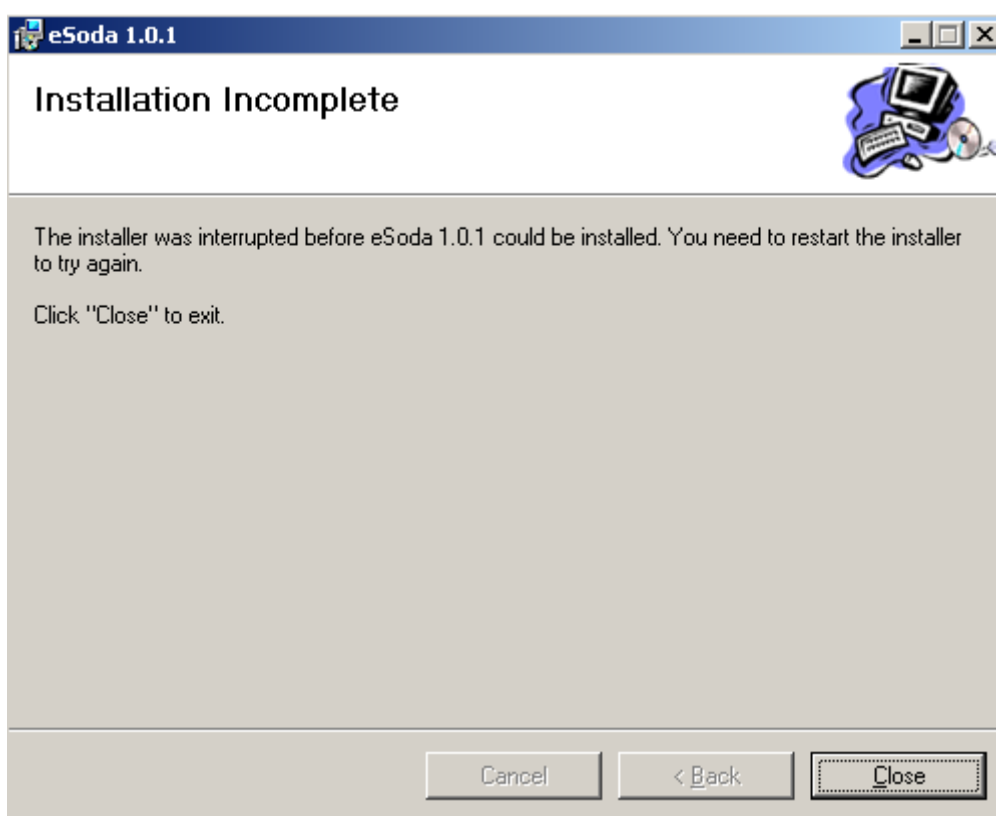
eSoda 1.0.1

Installation Incomplete

The installer was interrupted before eSoda 1.0.1 could be installed. You need to restart the installer to try again.

Click "Close" to exit.

Cancel

< Back

Close